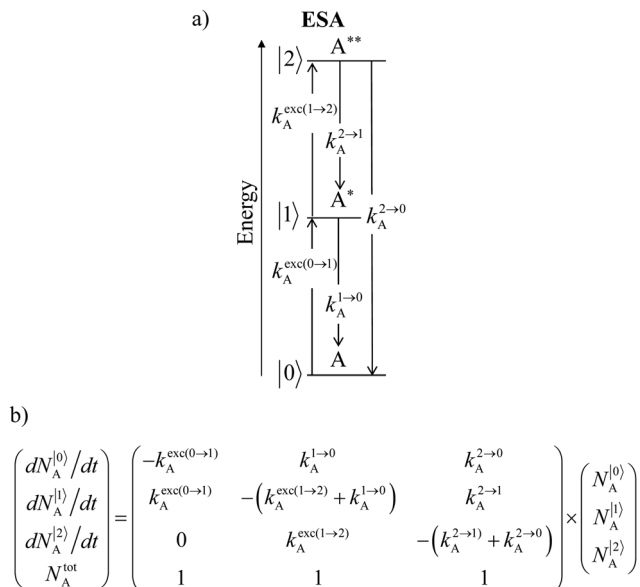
a) ESA

Energy

$|2\rangle$ $A^{**}$

$k_A^{exc(1\to2)}$

$k_A^{2\to1}$

$|1\rangle$ $A^{*}$

$k_A^{2\to0}$

$k_A^{exc(0\to1)}$

$k_A^{1\to0}$

$|0\rangle$ A

b)

$$\begin{pmatrix} dN_A^{|0\rangle}/dt \\ dN_A^{|1\rangle}/dt \\ dN_A^{|2\rangle}/dt \\ N_A^{tot} \end{pmatrix} = \begin{pmatrix} -k_A^{exc(0\to1)} & k_A^{1\to0} & k_A^{2\to0} \\ k_A^{exc(0\to1)} & -\left(k_A^{exc(1\to2)} + k_A^{1\to0}\right) & k_A^{2\to1} \\ 0 & k_A^{exc(1\to2)} & -\left(k_A^{2\to1} + k_A^{2\to0}\right) \\ 1 & 1 & 1 \end{pmatrix} \times \begin{pmatrix} N_A^{|0\rangle} \\ N_A^{|1\rangle} \\ N_A^{|2\rangle} \end{pmatrix}$$